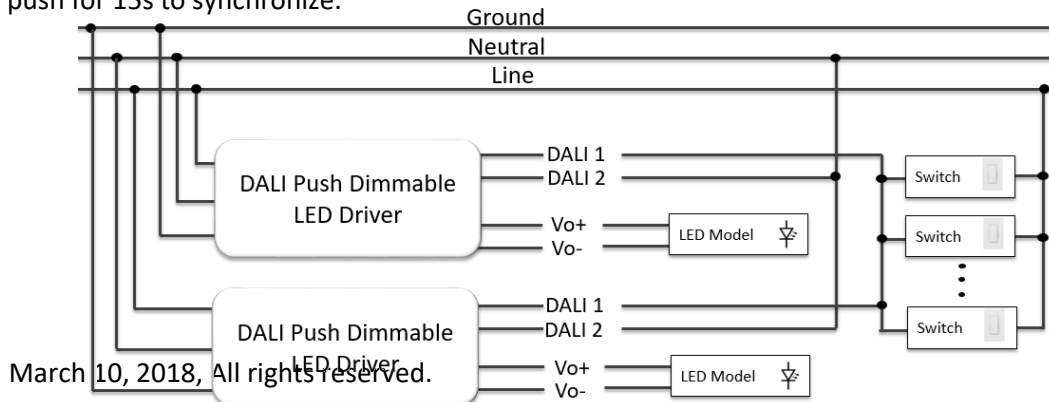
push for 15s to synchronize.

Ground
Neutral
Line

DALI Push Dimmable LED Driver
DALI 1
DALI 2
Vo+
Vo-
LED Model
Switch
Switch
Switch

DALI Push Dimmable LED Driver
DALI 1
DALI 2
Vo+
Vo-
LED Model

March 10, 2018, All rights reserved.